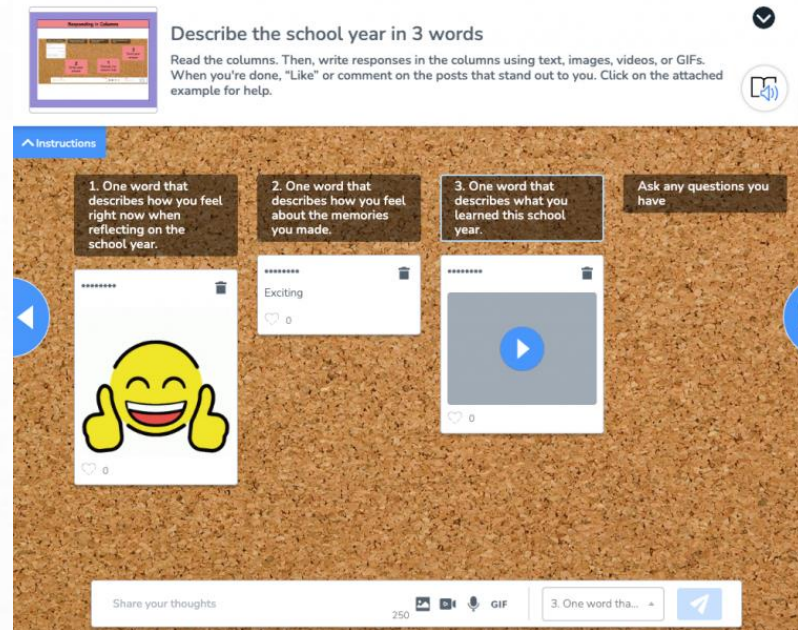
Responding in Columns

Describe the school year in 3 words

Read the columns. Then, write responses in the columns using text, images, videos, or GIFs. When you're done, "Like" or comment on the posts that stand out to you. Click on the attached example for help.

Instructions

1. One word that describes how you feel right now when reflecting on the school year.

********

0

2. One word that describes how you feel about the memories you made.

********

Exciting

0

3. One word that describes what you learned this school year.

********

0

Ask any questions you have

Share your thoughts

250

GIF

3. One word tha...